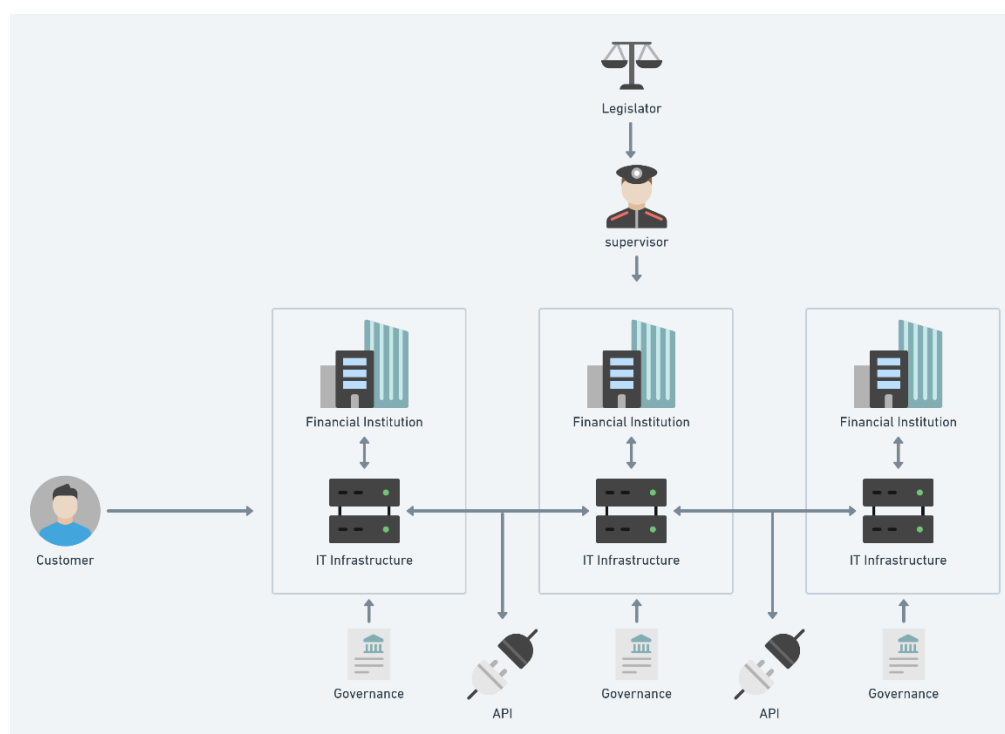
Legislator

supervisor

Customer

Financial Institution

IT Infrastructure

Governance

API

Financial Institution

IT Infrastructure

Governance

API

Financial Institution

IT Infrastructure

Governance